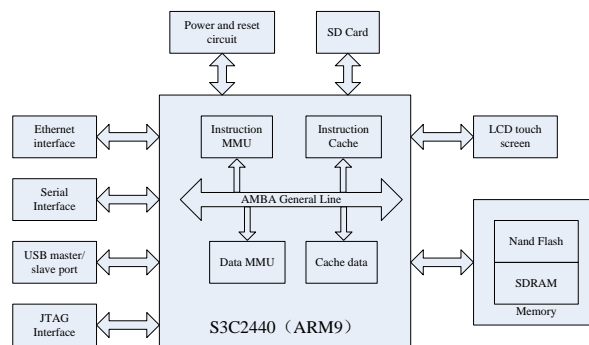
Power and reset circuit

SD Card

Ethernet interface

Instruction MMU

Instruction Cache

LCD touch screen

Serial Interface

AMBA General Line

USB master/ slave port

Data MMU

Cache data

Nand Flash

SDRAM

Memory

JTAG Interface

S3C2440（ARM9）